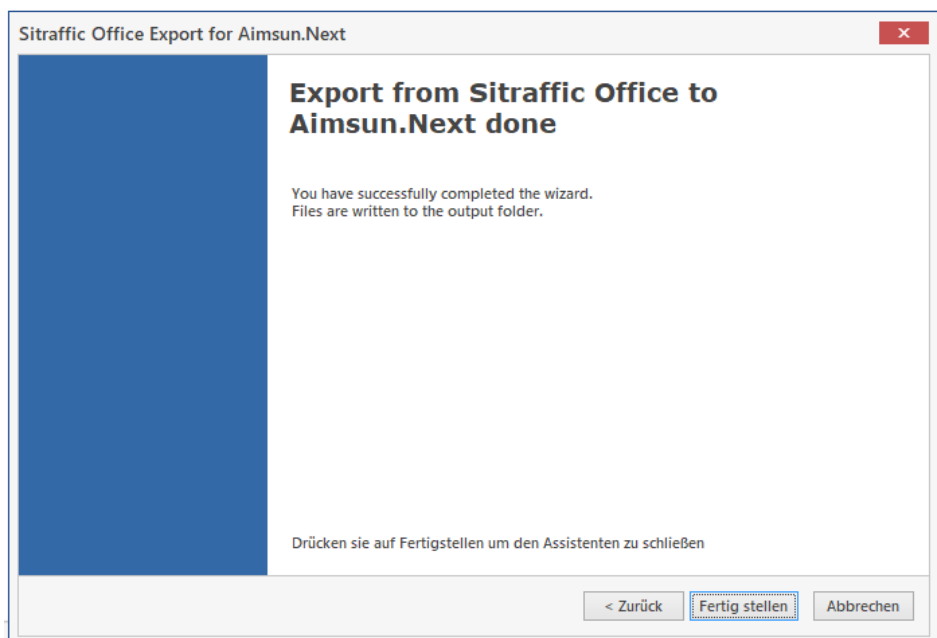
Sitraffic Office Export for Aimsun.Next

✕

Export from Sitraffic Office to Aimsun.Next done

You have successfully completed the wizard.
Files are written to the output folder.

Drücken sie auf Fertigstellen um den Assistenten zu schließen

< Zurück

Fertig stellen

Abbrechen